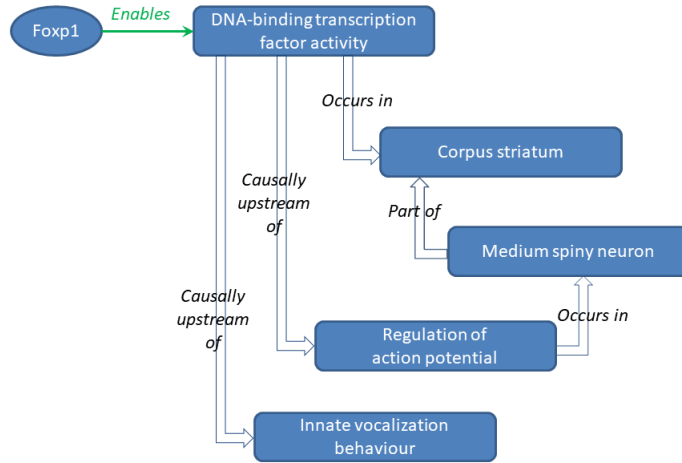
Foxp1

Enables

DNA-binding transcription factor activity

Occurs in

Corpus striatum

Causally upstream of

Part of

Medium spiny neuron

Causally upstream of

Occurs in

Regulation of action potential

Innate vocalization behaviour